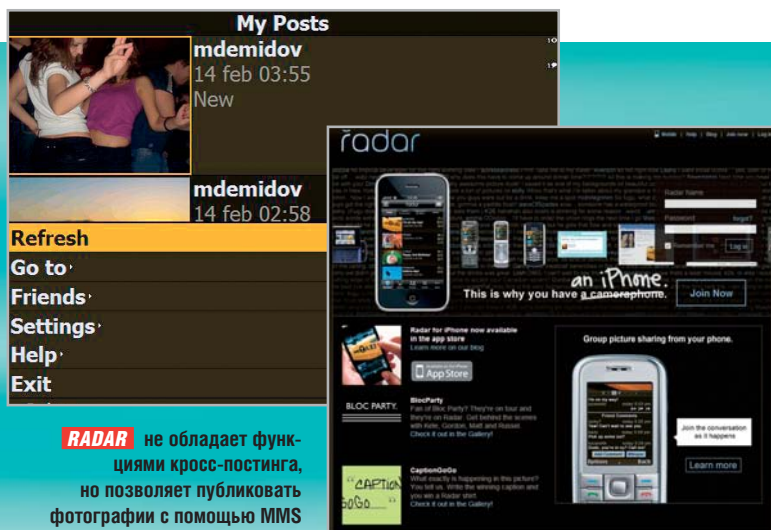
My Posts

mdemidov
14 feb 03:55
New

mdemidov
14 feb 02:58

Refresh
Go to
Friends
Settings
Help
Exit

radar

Mobile | Tour | Blog | Ask now | Log in

Radar Name
Password forgot?
Remember me Log in

an iPhone.
This is why you have a cameraphone.
Join Now

Radar for iPhone now available in the app store
Learn more on our blog
App Store

Group picture sharing from your phone.

Join the conversation as it happens

Learn more

BLOC PARTY.
BlocParty
Fan of Bloc Party? They're on tour and they're on Radar. Get behind the scenes with Kele, Gordon, Matt and Russel.
Check it out in the Gallery!

CAPTION GoGo
CaptionGoGo
What exactly is happening in this picture? You tell us. Write the winning caption and you win a Radar shirt!
Check it out in the Gallery!

RADAR не обладает функциями кросс-постинга, но позволяет публиковать фотографии с помощью MMS